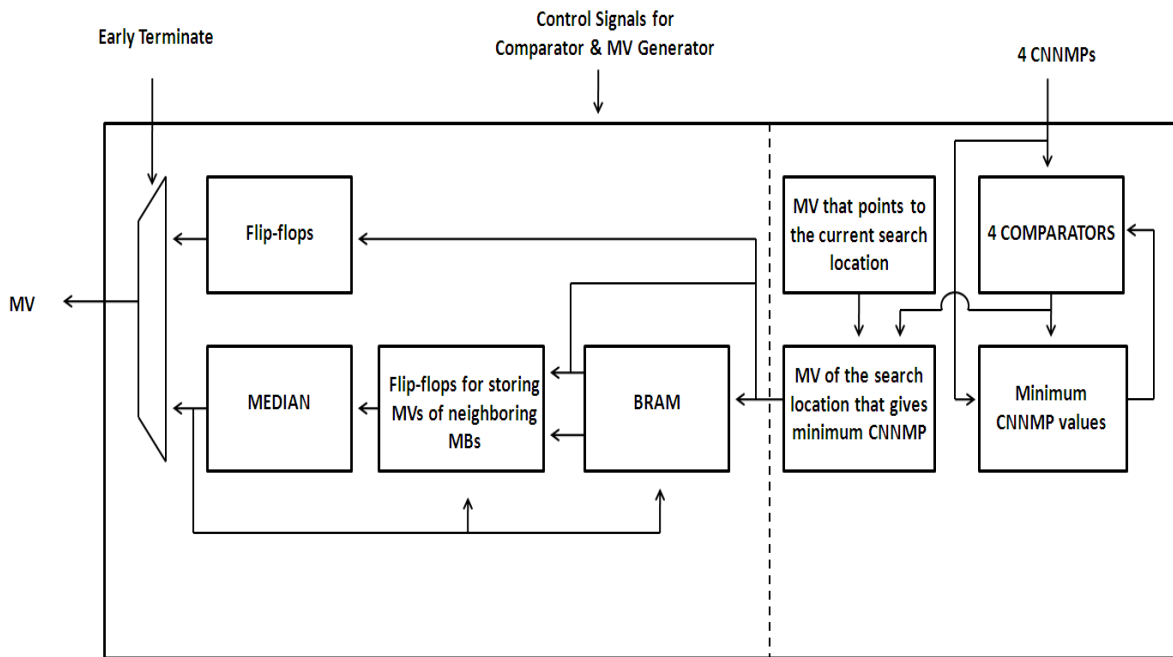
Control Signals for Comparator & MV Generator

Early Terminate

4 CNNMPs

Flip-flops

MV that points to the current search location

4 COMPARATORS

MV

MEDIAN

Flip-flops for storing MVs of neighboring MBs

BRAM

MV of the search location that gives minimum CNNMP

Minimum CNNMP values